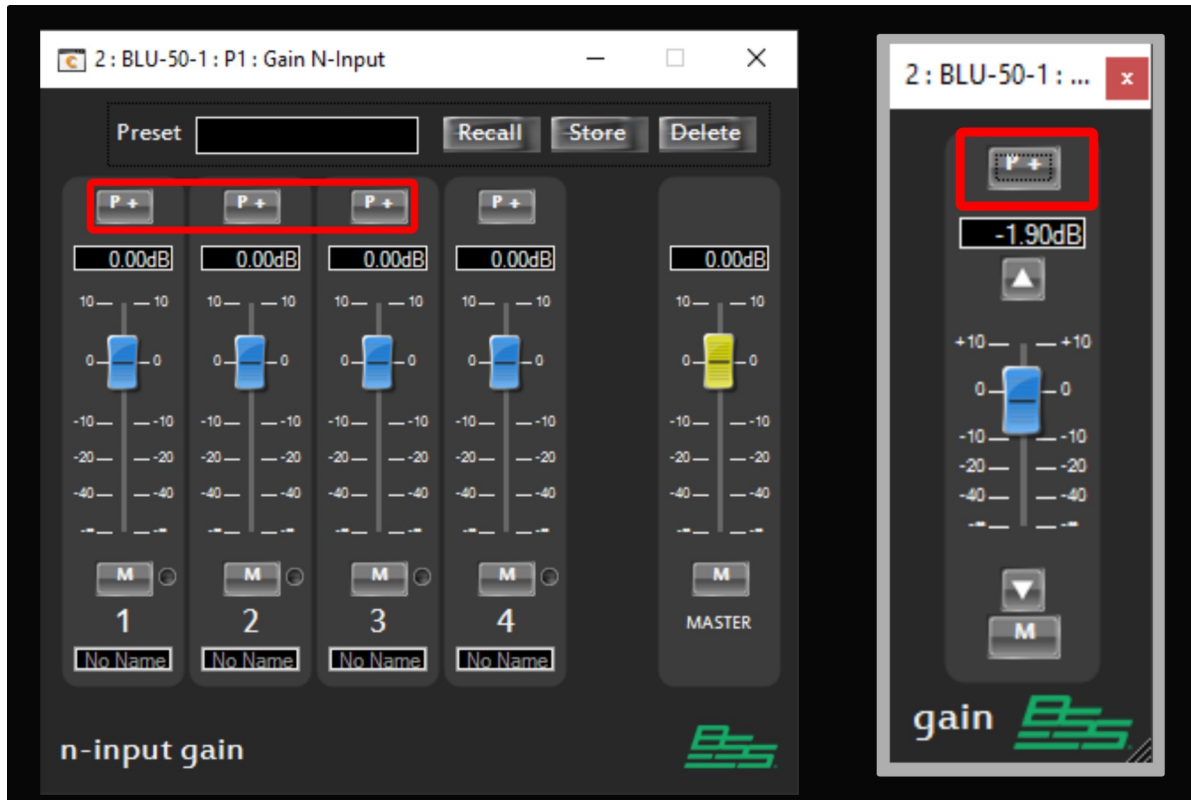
2 : BLU-50-1 : P1 : Gain N-Input

Preset
Recall
Store
Delete

P +
P +
P +
P +

0.00dB
0.00dB
0.00dB
0.00dB
0.00dB

10 10
0 0
-10 -10
-20 -20
-40 -40

10 10
0 0
-10 -10
-20 -20
-40 -40

10 10
0 0
-10 -10
-20 -20
-40 -40

10 10
0 0
-10 -10
-20 -20
-40 -40

10 10
0 0
-10 -10
-20 -20
-40 -40

M
M
M
M
M

1
2
3
4
MASTER

No Name
No Name
No Name
No Name

n-input gain

2 : BLU-50-1 : ...
x

P +
-1.90dB

+10 +10
0 0
-10 -10
-20 -20
-40 -40

M

gain